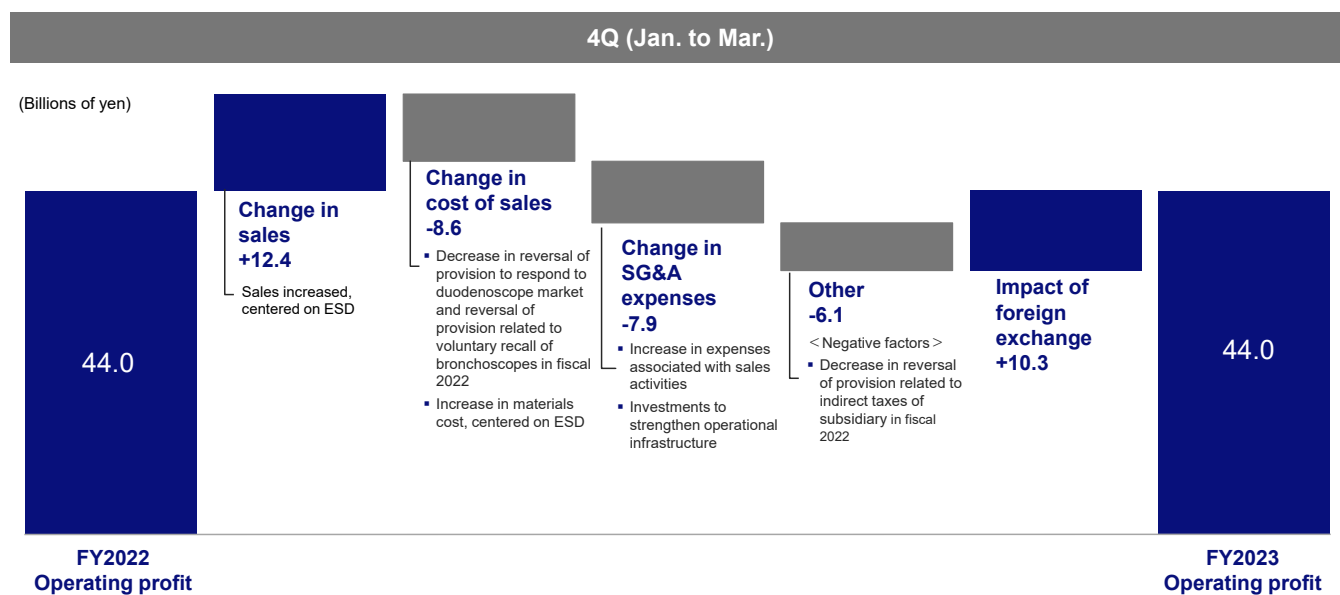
4Q (Jan. to Mar.)

(Billions of yen)

44.0

Change in sales +12.4

Sales increased, centered on ESD

Change in cost of sales -8.6

▪ Decrease in reversal of provision to respond to duodenoscope market and reversal of provision related to voluntary recall of bronchoscopes in fiscal 2022

▪ Increase in materials cost, centered on ESD

Change in SG&A expenses -7.9

▪ Increase in expenses associated with sales activities

▪ Investments to strengthen operational infrastructure

Other -6.1

＜Negative factors＞

▪ Decrease in reversal of provision related to indirect taxes of subsidiary in fiscal 2022

Impact of foreign exchange +10.3

44.0

FY2022 Operating profit

FY2023 Operating profit